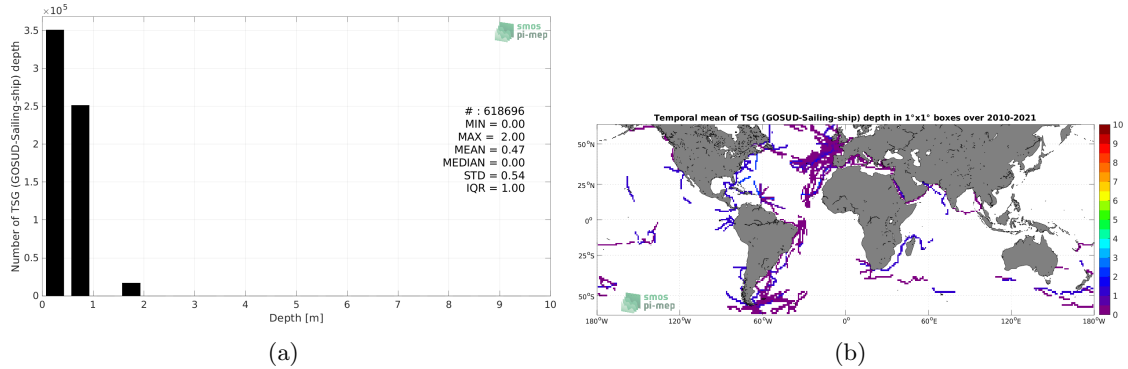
$\times 10^5$

smos
pi-mep

Number of TSG (GOSUD-Sailing-ship) depth

3.5
3
2.5
2
1.5
1
0.5
0

# : 618696
MIN = 0.00
MAX = 2.00
MEAN = 0.47
MEDIAN = 0.00
STD = 0.54
IQR = 1.00

0 1 2 3 4 5 6 7 8 9 10

Depth [m]

(a)

Temporal mean of TSG (GOSUD-Sailing-ship) depth in 1°x1° boxes over 2010-2021

50°N
25°N
0°
25°S
50°S

smos
pi-mep

180°W 120°W 60°W 0° 60°E 120°E 180°W

10
9
8
7
6
5
4
3
2
1
0

(b)